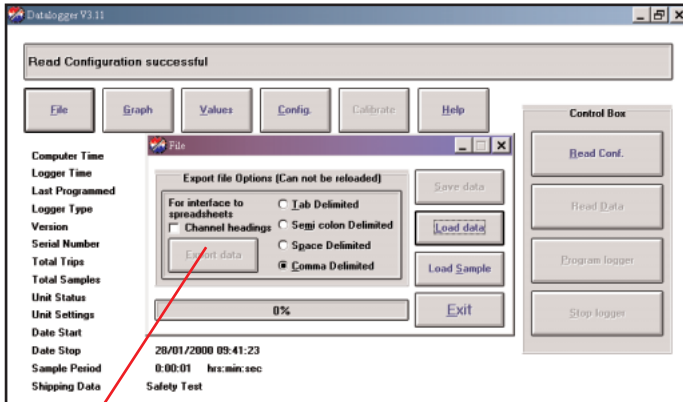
Datalogger V3.11

Read Configuration successful

File Graph Values Config. Calibrate Help

Control Box

Read Conf.

Read Data

Program logger

Stop logger

Computer Time
Logger Time
Last Programmed
Logger Type
Version
Serial Number
Total Trips
Total Samples
Unit Status
Unit Settings
Date Start
Date Stop 28/01/2000 09:41:23
Sample Period 0:00:01 hrs:min:sec
Shipping Data Safety Test

File

Export file Options (Can not be reloaded)

For interface to spreadsheets

Channel headings

Export data

Tab Delimited

Semi colon Delimited

Space Delimited

Comma Delimited

Save data

Load data

Load Sample

0%

Exit